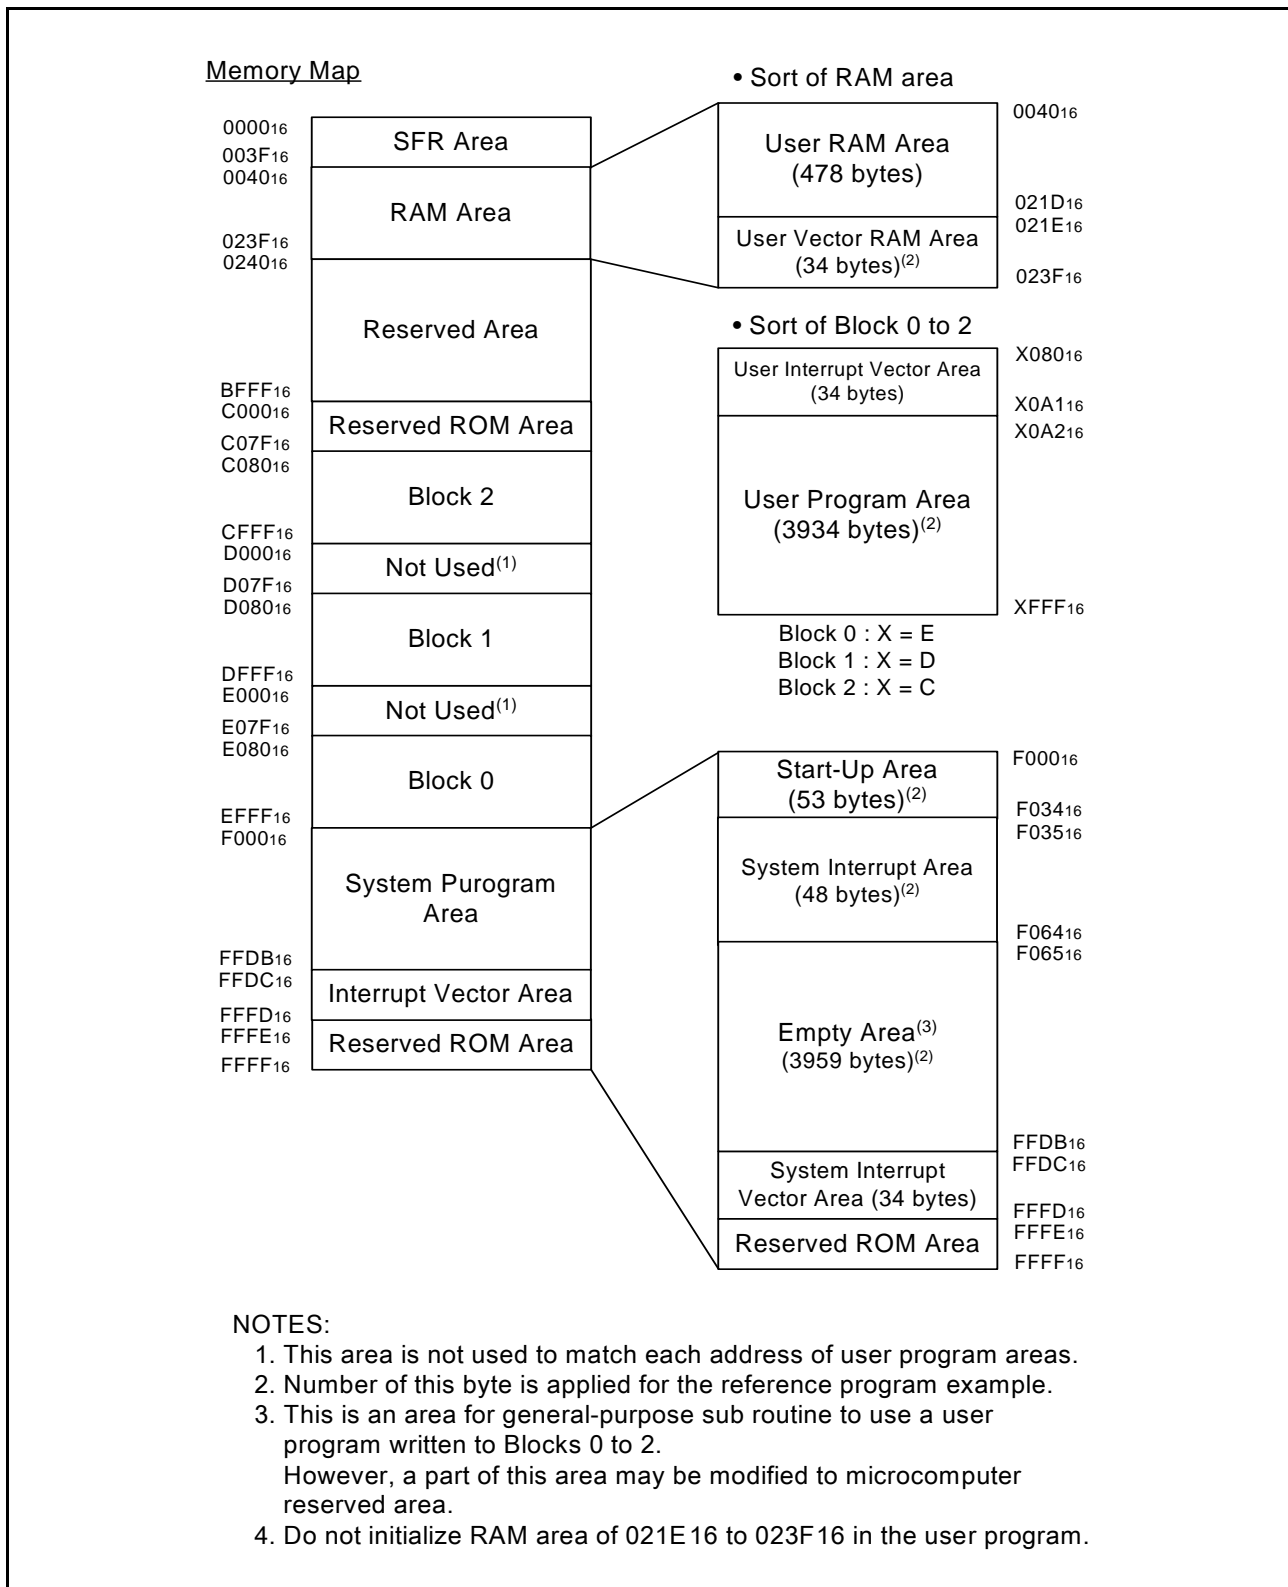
Memory Map

$0000_{16}$
SFR Area
$003F_{16}$
$0040_{16}$
RAM Area
$023F_{16}$
$0240_{16}$
Reserved Area
$BFFF_{16}$
$C000_{16}$
Reserved ROM Area
$C07F_{16}$
$C080_{16}$
Block 2
$CFFF_{16}$
$D000_{16}$
Not Used$^{(1)}$
$D07F_{16}$
$D080_{16}$
Block 1
$DFFF_{16}$
$E000_{16}$
Not Used$^{(1)}$
$E07F_{16}$
$E080_{16}$
Block 0
$EFFF_{16}$
$F000_{16}$
System Purogram Area
$FFDB_{16}$
$FFDC_{16}$
Interrupt Vector Area
$FFFD_{16}$
$FFFE_{16}$
Reserved ROM Area
$FFFF_{16}$

• Sort of RAM area

$0040_{16}$
User RAM Area (478 bytes)
$021D_{16}$
$021E_{16}$
User Vector RAM Area (34 bytes)$^{(2)}$
$023F_{16}$

• Sort of Block 0 to 2

$X080_{16}$
User Interrupt Vector Area (34 bytes)
$X0A1_{16}$
$X0A2_{16}$
User Program Area (3934 bytes)$^{(2)}$
$XFFF_{16}$

Block 0 : X = E
Block 1 : X = D
Block 2 : X = C

$F000_{16}$
Start-Up Area (53 bytes)$^{(2)}$
$F034_{16}$
$F035_{16}$
System Interrupt Area (48 bytes)$^{(2)}$
$F064_{16}$
$F065_{16}$
Empty Area$^{(3)}$ (3959 bytes)$^{(2)}$
$FFDB_{16}$
$FFDC_{16}$
System Interrupt Vector Area (34 bytes)
$FFFD_{16}$
$FFFE_{16}$
Reserved ROM Area
$FFFF_{16}$

NOTES:
1. This area is not used to match each address of user program areas.
2. Number of this byte is applied for the reference program example.
3. This is an area for general-purpose sub routine to use a user program written to Blocks 0 to 2.
However, a part of this area may be modified to microcomputer reserved area.
4. Do not initialize RAM area of 021E16 to 023F16 in the user program.